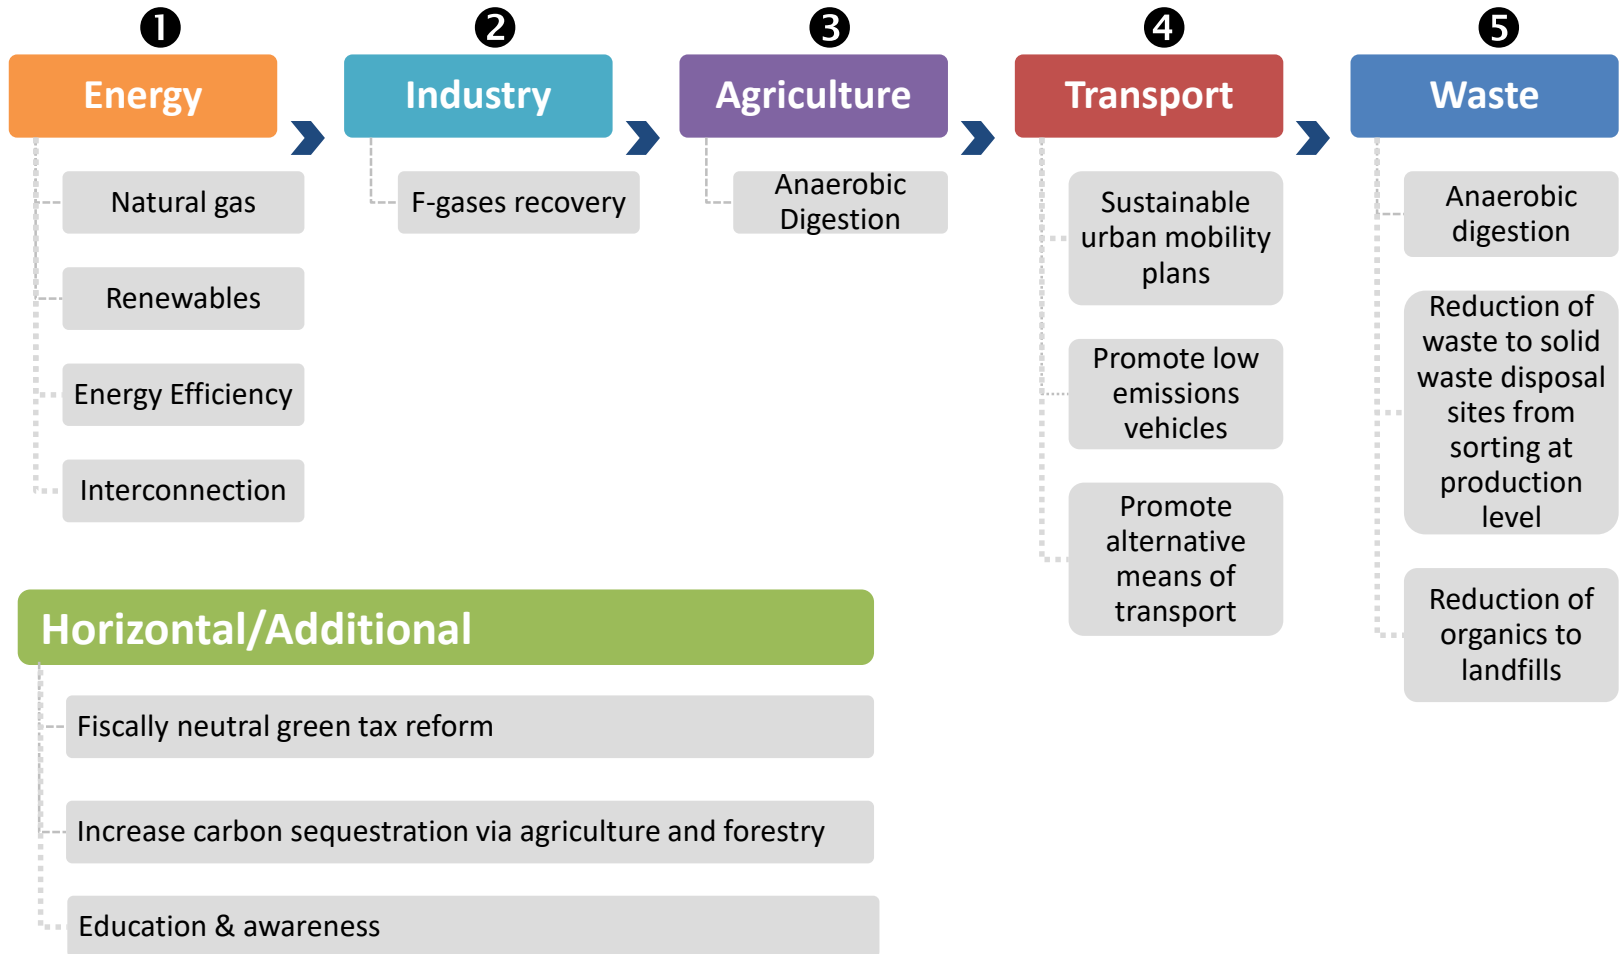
❶ Energy

Natural gas

Renewables

Energy Efficiency

Interconnection

❷ Industry

F-gases recovery

❸ Agriculture

Anaerobic Digestion

❹ Transport

Sustainable urban mobility plans

Promote low emissions vehicles

Promote alternative means of transport

❺ Waste

Anaerobic digestion

Reduction of waste to solid waste disposal sites from sorting at production level

Reduction of organics to landfills

Horizontal/Additional

Fiscally neutral green tax reform

Increase carbon sequestration via agriculture and forestry

Education & awareness